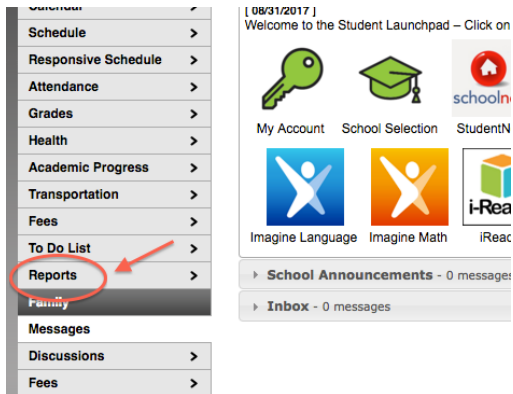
Calendar >
Schedule >
Responsive Schedule >
Attendance >
Grades >
Health >
Academic Progress >
Transportation >
Fees >
To Do List >
Reports >
Family
Messages
Discussions >
Fees >

[ 08/31/2017 ]
Welcome to the Student Launchpad – Click on

My Account
School Selection
schooln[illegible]
StudentN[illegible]

Imagine Language
Imagine Math
i-Rea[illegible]
iRead

School Announcements - 0 messages
Inbox - 0 messages